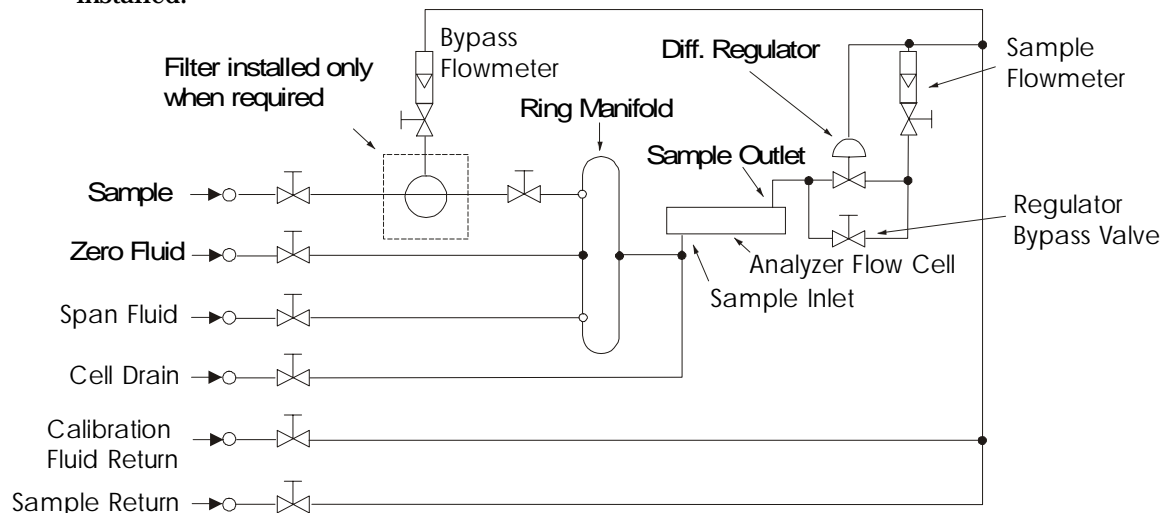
installed.

Bypass Flowmeter

Filter installed only when required

Diff. Regulator

Sample Flowmeter

Ring Manifold

Sample Outlet

Sample

Regulator Bypass Valve

Zero Fluid

Analyzer Flow Cell

Sample Inlet

Span Fluid

Cell Drain

Calibration Fluid Return

Sample Return